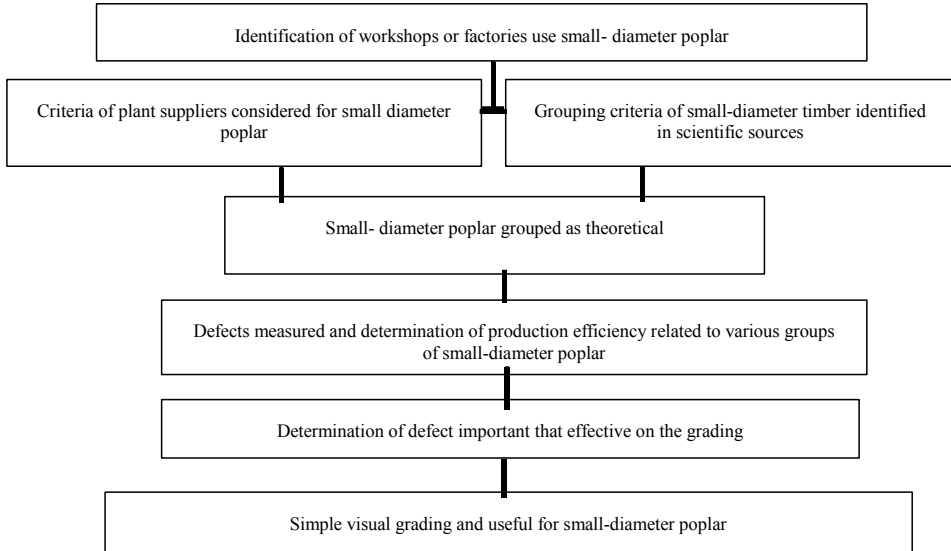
Identification of workshops or factories use small- diameter poplar

Criteria of plant suppliers considered for small diameter poplar

Grouping criteria of small-diameter timber identified in scientific sources

Small- diameter poplar grouped as theoretical

Defects measured and determination of production efficiency related to various groups of small-diameter poplar

Determination of defect important that effective on the grading

Simple visual grading and useful for small-diameter poplar